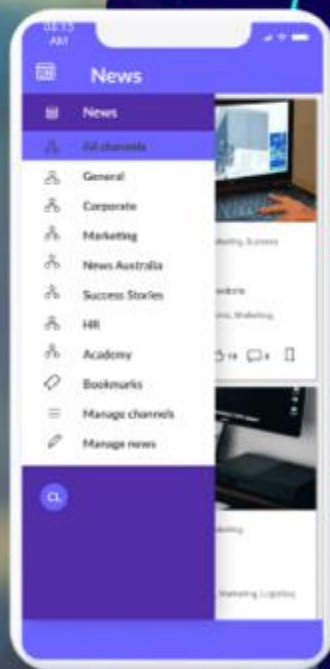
10:15 AM

News

News

All channels

General

Corporate

Marketing

News Australia

Success Stories

HR

Academy

Bookmarks

Manage channels

Manage news

CL

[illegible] Marketing, Business

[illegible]

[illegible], Marketing,

18

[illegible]

Marketing

Marketing, Logistics